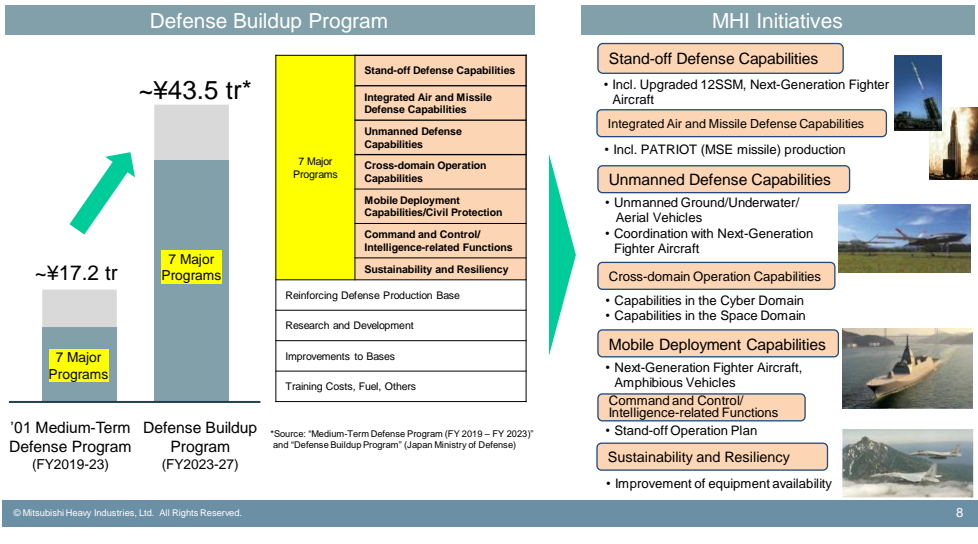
Defense Buildup Program

~¥43.5 tr*

~¥17.2 tr

7 Major Programs

7 Major Programs

'01 Medium-Term Defense Program (FY2019-23)

Defense Buildup Program (FY2023-27)

| 7 Major Programs | Stand-off Defense Capabilities |
|---|---|
| | Integrated Air and Missile Defense Capabilities |
| | Unmanned Defense Capabilities |
| | Cross-domain Operation Capabilities |
| | Mobile Deployment Capabilities/Civil Protection |
| | Command and Control/ Intelligence-related Functions |
| | Sustainability and Resiliency |
| Reinforcing Defense Production Base | |
| Research and Development | |
| Improvements to Bases | |
| Training Costs, Fuel, Others | |

*Source: "Medium-Term Defense Program (FY 2019 – FY 2023)" and "Defense Buildup Program" (Japan Ministry of Defense)

MHI Initiatives

Stand-off Defense Capabilities
• Incl. Upgraded 12SSM, Next-Generation Fighter Aircraft

Integrated Air and Missile Defense Capabilities
• Incl. PATRIOT (MSE missile) production

Unmanned Defense Capabilities
• Unmanned Ground/Underwater/ Aerial Vehicles
• Coordination with Next-Generation Fighter Aircraft

Cross-domain Operation Capabilities
• Capabilities in the Cyber Domain
• Capabilities in the Space Domain

Mobile Deployment Capabilities
• Next-Generation Fighter Aircraft, Amphibious Vehicles

Command and Control/ Intelligence-related Functions
• Stand-off Operation Plan

Sustainability and Resiliency
• Improvement of equipment availability

© Mitsubishi Heavy Industries, Ltd. All Rights Reserved.

8